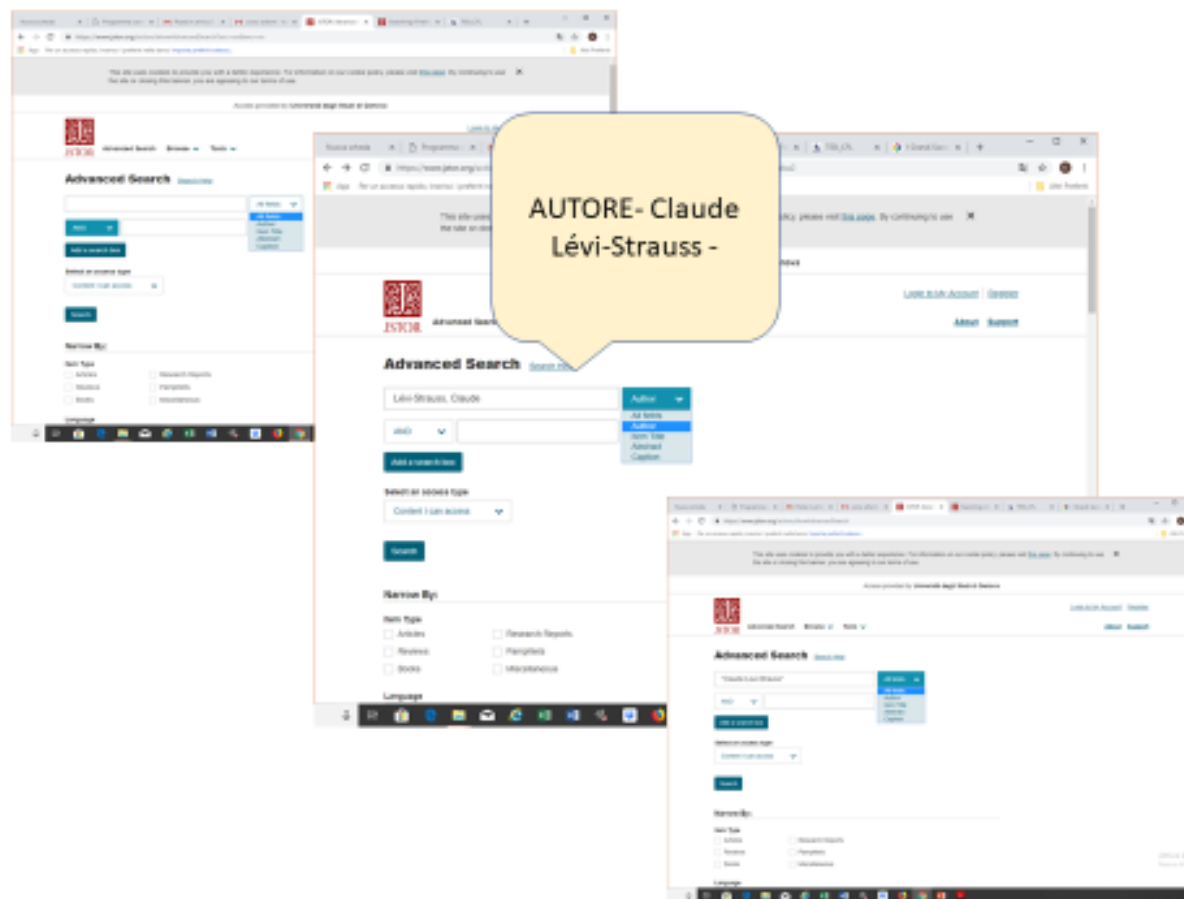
AUTORE- Claude Lévi-Strauss -

JSTOR

Advanced Search

Advanced Search Search Help

All fields
Author
Item Title
Abstract
Caption

AND

Add a search box

Select an access type

Content I can access

Search

Narrow By:

Item Type

Articles
Reviews
Books
Research Reports
Pamphlets
Miscellaneous

Language

Advanced Search

Lévi-Strauss, Claude

Author

All fields
Author
Item Title
Abstract
Caption

AND

Add a search box

Select an access type

Content I can access

Search

Narrow By:

Item Type

Articles
Reviews
Books
Research Reports
Pamphlets
Miscellaneous

Language

Log in to My Account | Register

About Support

This site uses cookies to provide you with a better experience. For information on our cookie policy, please visit this page. By continuing to use the site or closing this banner, you are agreeing to our terms of use.

JSTOR

Advanced Search

Advanced Search Search Help

"Claude Lévi-Strauss"

All fields
Author
Item Title
Abstract
Caption

AND

Add a search box

Select an access type

Content I can access

Search

Narrow By:

Item Type

Articles
Reviews
Books
Research Reports
Pamphlets
Miscellaneous

Language